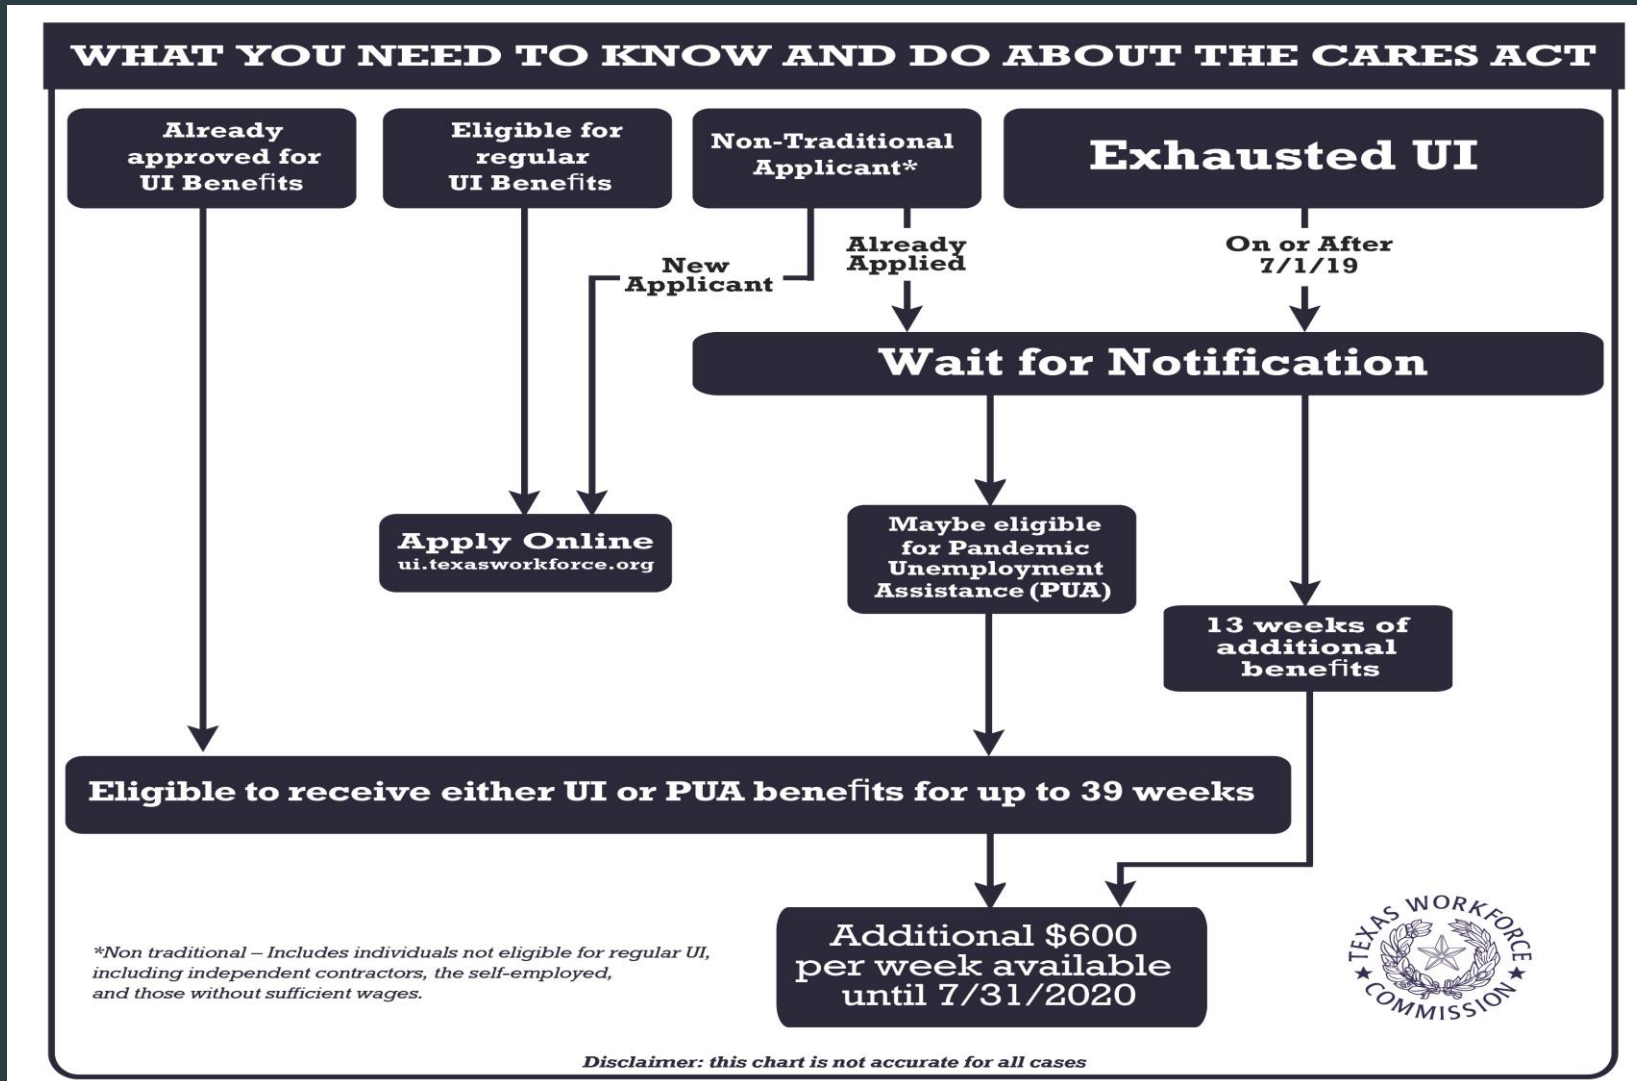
WHAT YOU NEED TO KNOW AND DO ABOUT THE CARES ACT

Already approved for UI Benefits

Eligible for regular UI Benefits

Non-Traditional Applicant*

Exhausted UI

New Applicant

Already Applied

On or After 7/1/19

Wait for Notification

Apply Online
ui.texasworkforce.org

Maybe eligible for Pandemic Unemployment Assistance (PUA)

13 weeks of additional benefits

Eligible to receive either UI or PUA benefits for up to 39 weeks

Additional $600 per week available until 7/31/2020

*Non traditional – Includes individuals not eligible for regular UI, including independent contractors, the self-employed, and those without sufficient wages.

TEXAS WORKFORCE COMMISSION

Disclaimer: this chart is not accurate for all cases